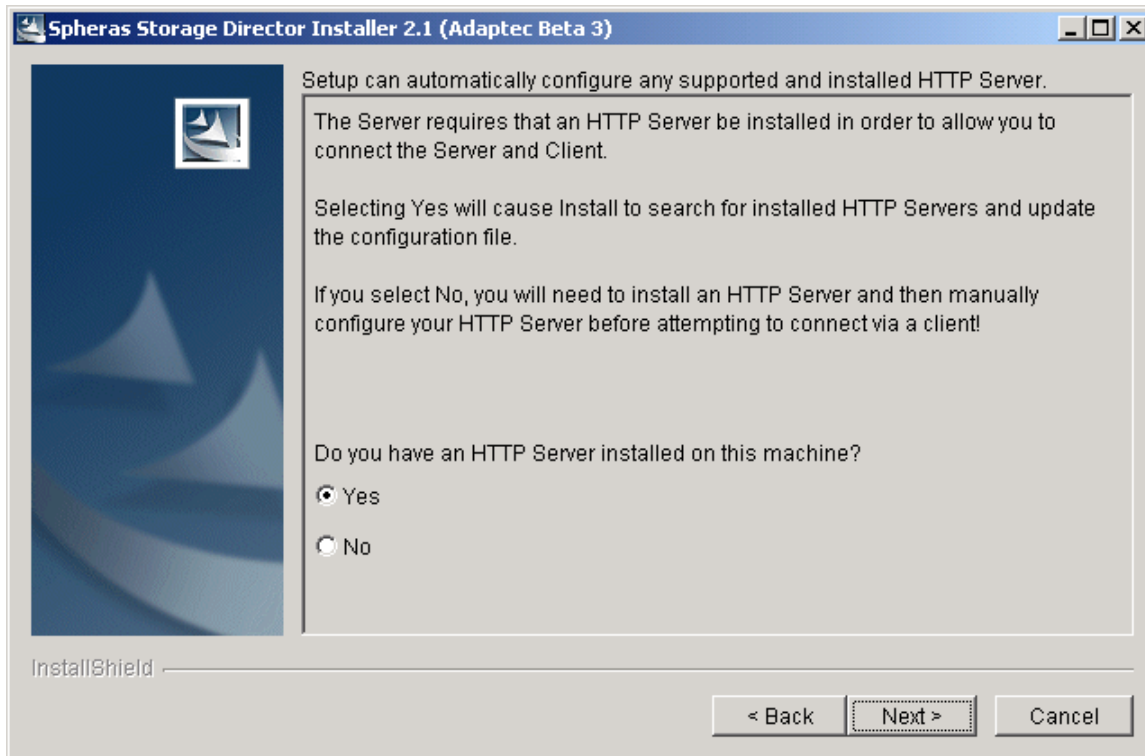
Spheras Storage Director Installer 2.1 (Adaptec Beta 3)

Setup can automatically configure any supported and installed HTTP Server.

The Server requires that an HTTP Server be installed in order to allow you to connect the Server and Client.

Selecting Yes will cause Install to search for installed HTTP Servers and update the configuration file.

If you select No, you will need to install an HTTP Server and then manually configure your HTTP Server before attempting to connect via a client!

Do you have an HTTP Server installed on this machine?

Yes

No

InstallShield

< Back

Next >

Cancel